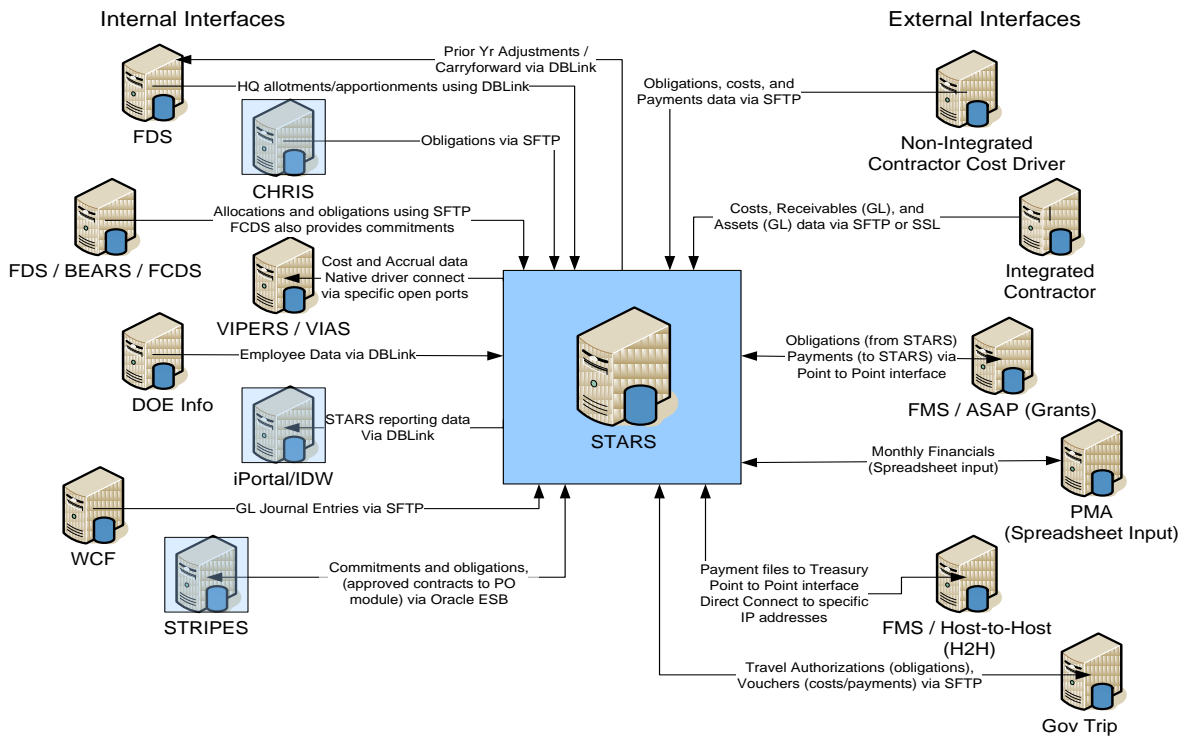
Internal Interfaces

External Interfaces

Prior Yr Adjustments / Carryforward via DBLink

FDS

HQ allotments/apportionments using DBLink

Obligations via SFTP

CHRIS

Obligations, costs, and Payments data via SFTP

Non-Integrated Contractor Cost Driver

Allocations and obligations using SFTP FCDS also provides commitments

FDS / BEARS / FCDS

Costs, Receivables (GL), and Assets (GL) data via SFTP or SSL

Integrated Contractor

Cost and Accrual data Native driver connect via specific open ports

VIPERS / VIAS

Employee Data via DBLink

DOE Info

STARS

Obligations (from STARS) Payments (to STARS) via Point to Point interface

FMS / ASAP (Grants)

STARS reporting data Via DBLink

iPortal/IDW

Monthly Financials (Spreadsheet input)

PMA (Spreadsheet Input)

GL Journal Entries via SFTP

WCF

Commitments and obligations, (approved contracts to PO module) via Oracle ESB

STRIPES

Payment files to Treasury Point to Point interface Direct Connect to specific IP addresses

FMS / Host-to-Host (H2H)

Travel Authorizations (obligations), Vouchers (costs/payments) via SFTP

Gov Trip